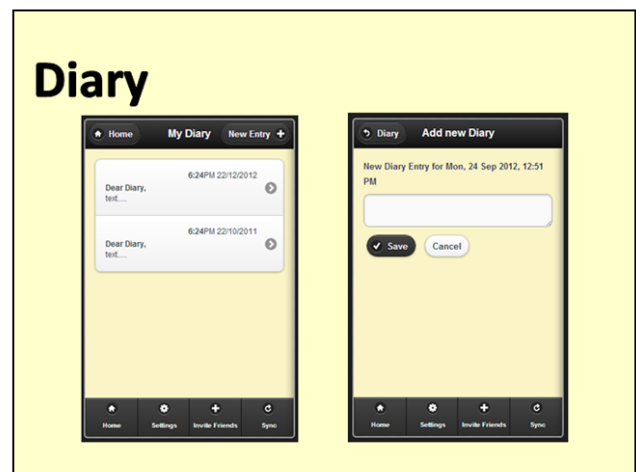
Diary

Home My Diary New Entry

6:24PM 22/12/2012
Dear Diary,
text....

6:24PM 22/10/2011
Dear Diary,
text....

Home Settings Invite Friends Sync

Diary Add new Diary

New Diary Entry for Mon, 24 Sep 2012, 12:51 PM

Save Cancel

Home Settings Invite Friends Sync